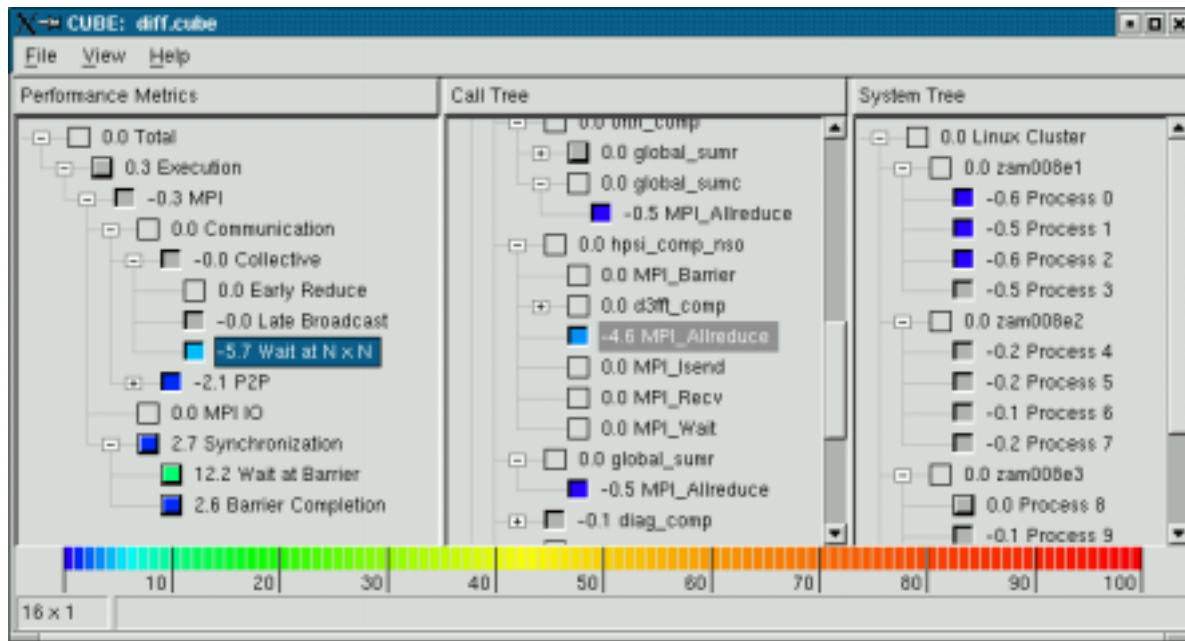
CUBE: diff.cube

File View Help

Performance Metrics

0.0 Total
0.3 Execution
-0.3 MPI
0.0 Communication
-0.0 Collective
0.0 Early Reduce
-0.0 Late Broadcast
-5.7 Wait at N x N
-2.1 P2P
0.0 MPI IO
2.7 Synchronization
12.2 Wait at Barrier
2.6 Barrier Completion

Call Tree

0.0 orth_comp
0.0 global_sumr
0.0 global_sumc
-0.5 MPI_Allreduce
0.0 hpsi_comp_nso
0.0 MPI_Barrier
0.0 d3fft_comp
-4.6 MPI_Allreduce
0.0 MPI_Isend
0.0 MPI_Recv
0.0 MPI_Wait
0.0 global_sumr
-0.5 MPI_Allreduce
-0.1 diag_comp

System Tree

0.0 Linux Cluster
0.0 zam008e1
-0.6 Process 0
-0.5 Process 1
-0.6 Process 2
-0.5 Process 3
0.0 zam008e2
-0.2 Process 4
-0.2 Process 5
-0.1 Process 6
-0.2 Process 7
0.0 zam008e3
0.0 Process 8
-0.1 Process 9

10 20 30 40 50 60 70 80 90 100

16 x 1